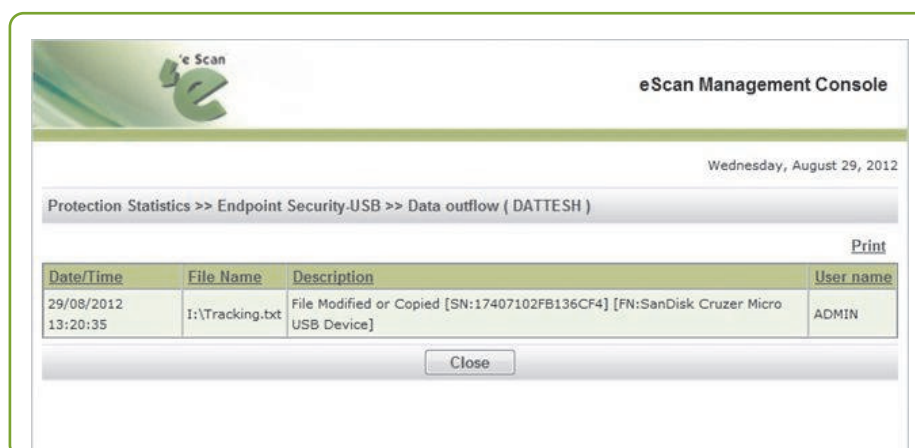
e Scan

eScan Management Console

Wednesday, August 29, 2012

Protection Statistics >> Endpoint Security-USB >> Data outflow ( DATTESH )

Print

| Date/Time | File Name | Description | User name |
|---|---|---|---|
| 29/08/2012 13:20:35 | I:\Tracking.txt | File Modified or Copied [SN:17407102FB136CF4] [FN:SanDisk Cruzer Micro USB Device] | ADMIN |

Close